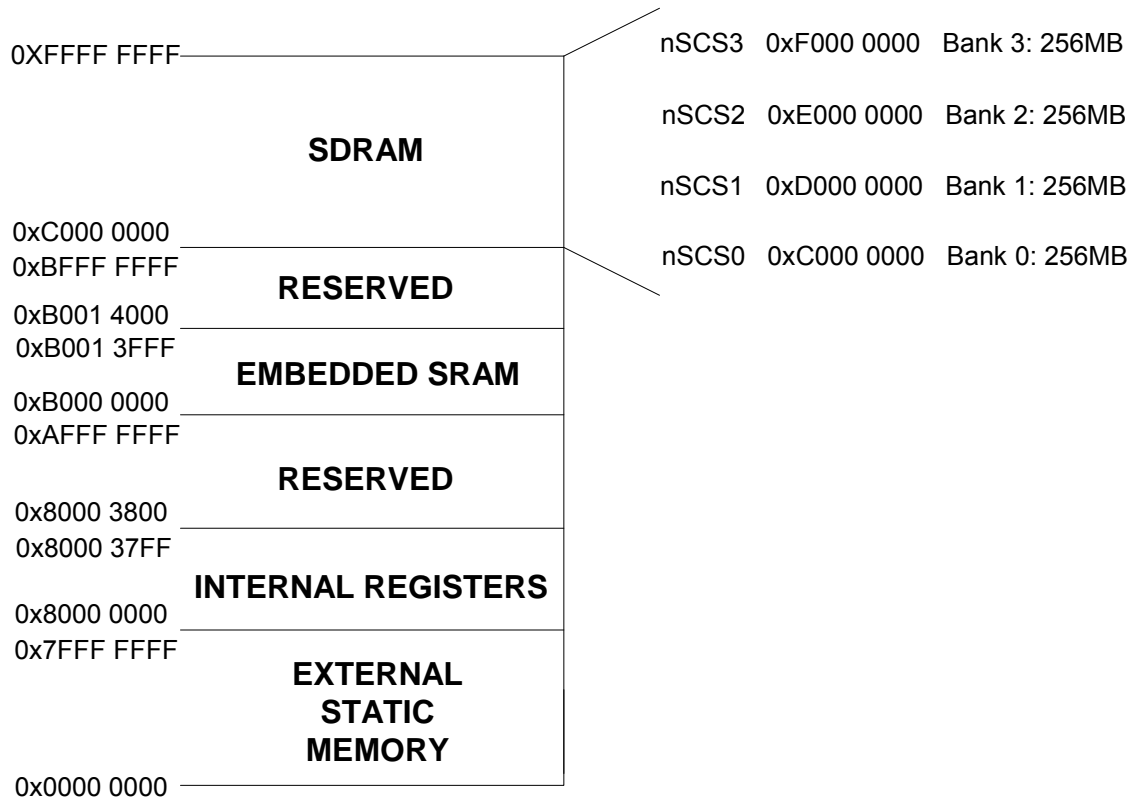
0XFFFF FFFF

SDRAM

0xC000 0000

0xBFFF FFFF

RESERVED

0xB001 4000

0xB001 3FFF

EMBEDDED SRAM

0xB000 0000

0xAFFF FFFF

RESERVED

0x8000 3800

0x8000 37FF

INTERNAL REGISTERS

0x8000 0000

0x7FFF FFFF

EXTERNAL STATIC MEMORY

0x0000 0000

nSCS3 0xF000 0000 Bank 3: 256MB

nSCS2 0xE000 0000 Bank 2: 256MB

nSCS1 0xD000 0000 Bank 1: 256MB

nSCS0 0xC000 0000 Bank 0: 256MB